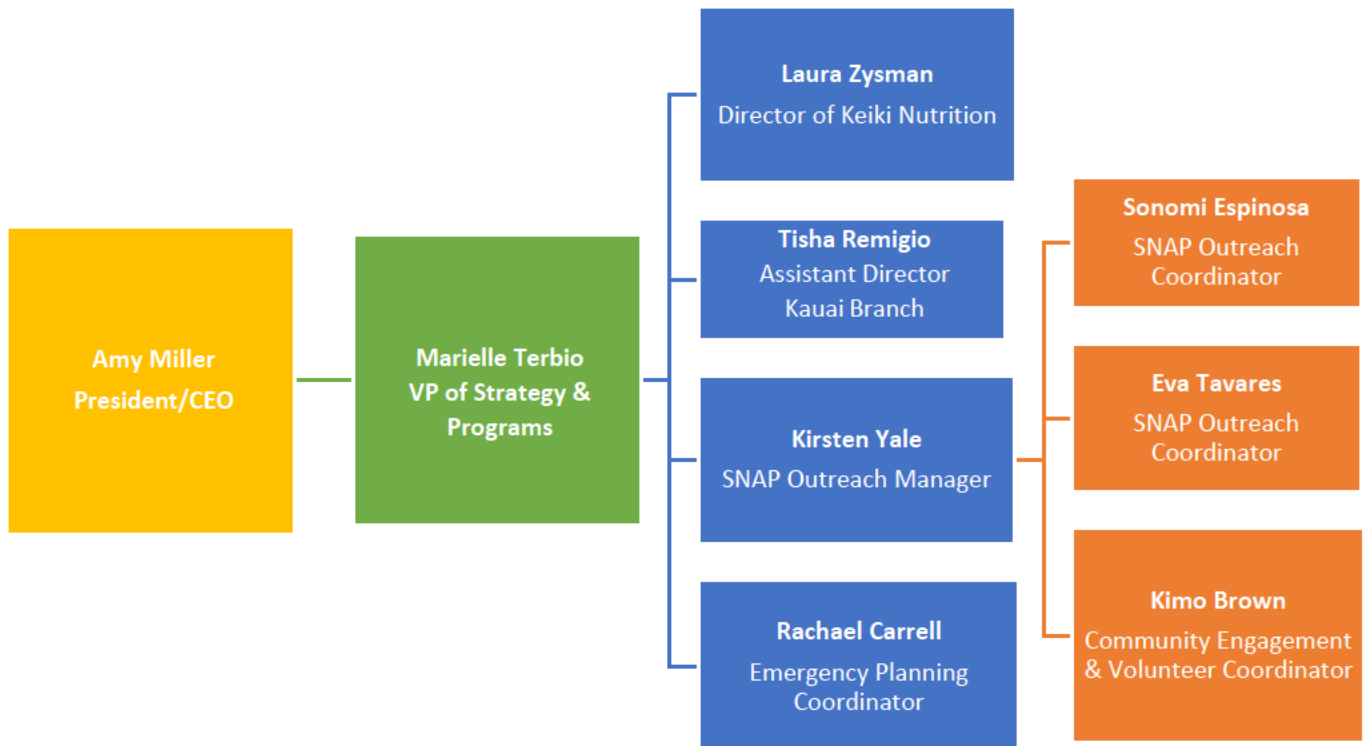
Amy Miller
President/CEO

Marielle Terbio
VP of Strategy & Programs

Laura Zysman
Director of Keiki Nutrition

Tisha Remigio
Assistant Director
Kauai Branch

Kirsten Yale
SNAP Outreach Manager

Rachael Carrell
Emergency Planning Coordinator

Sonomi Espinosa
SNAP Outreach Coordinator

Eva Tavares
SNAP Outreach Coordinator

Kimo Brown
Community Engagement & Volunteer Coordinator